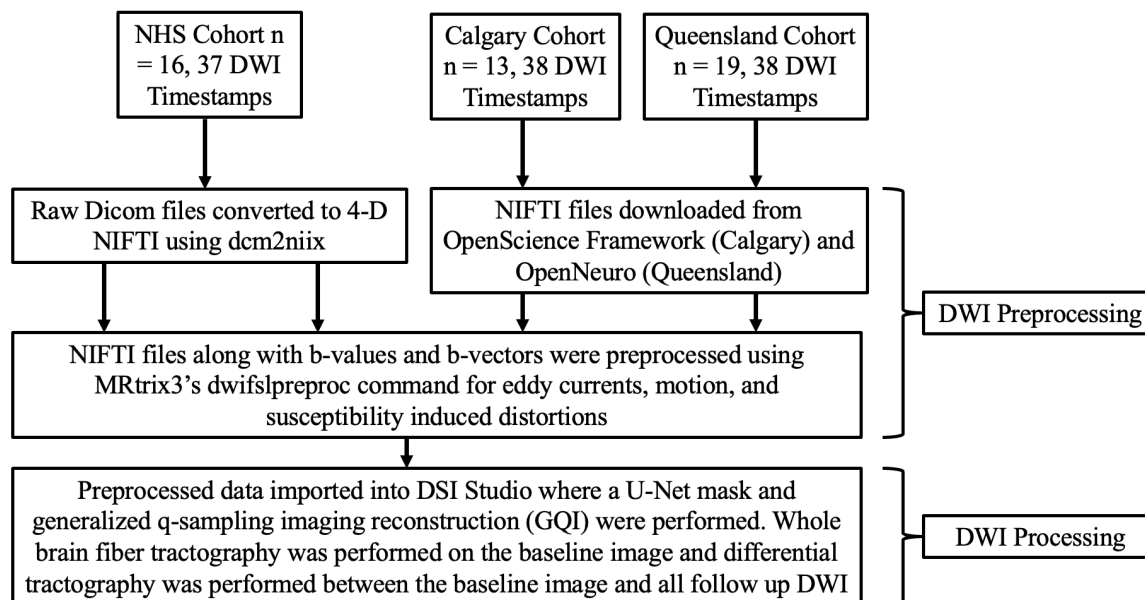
NHS Cohort n = 16, 37 DWI Timestamps

Calgary Cohort n = 13, 38 DWI Timestamps

Queensland Cohort n = 19, 38 DWI Timestamps

Raw Dicom files converted to 4-D NIFTI using dcm2niix

NIFTI files downloaded from OpenScience Framework (Calgary) and OpenNeuro (Queensland)

DWI Preprocessing

NIFTI files along with b-values and b-vectors were preprocessed using MRtrix3's dwifslpreproc command for eddy currents, motion, and susceptibility induced distortions

Preprocessed data imported into DSI Studio where a U-Net mask and generalized q-sampling imaging reconstruction (GQI) were performed. Whole brain fiber tractography was performed on the baseline image and differential tractography was performed between the baseline image and all follow up DWI

DWI Processing